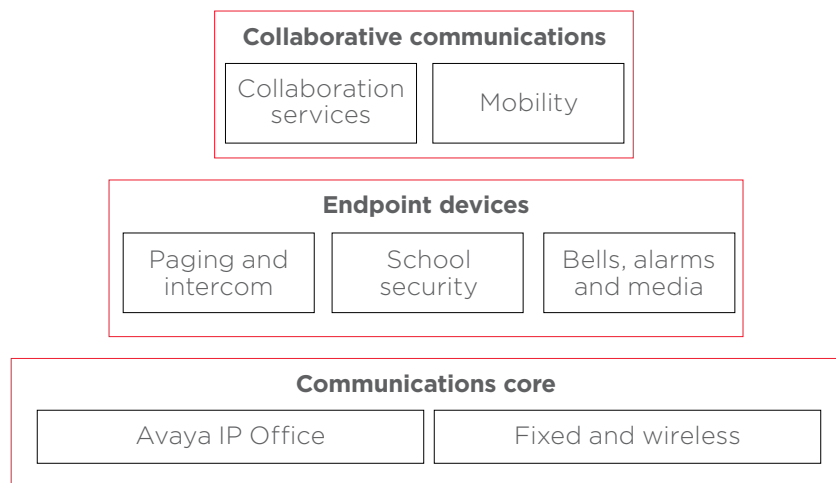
Collaborative communications

Collaboration services

Mobility

Endpoint devices

Paging and intercom

School security

Bells, alarms and media

Communications core

Avaya IP Office

Fixed and wireless